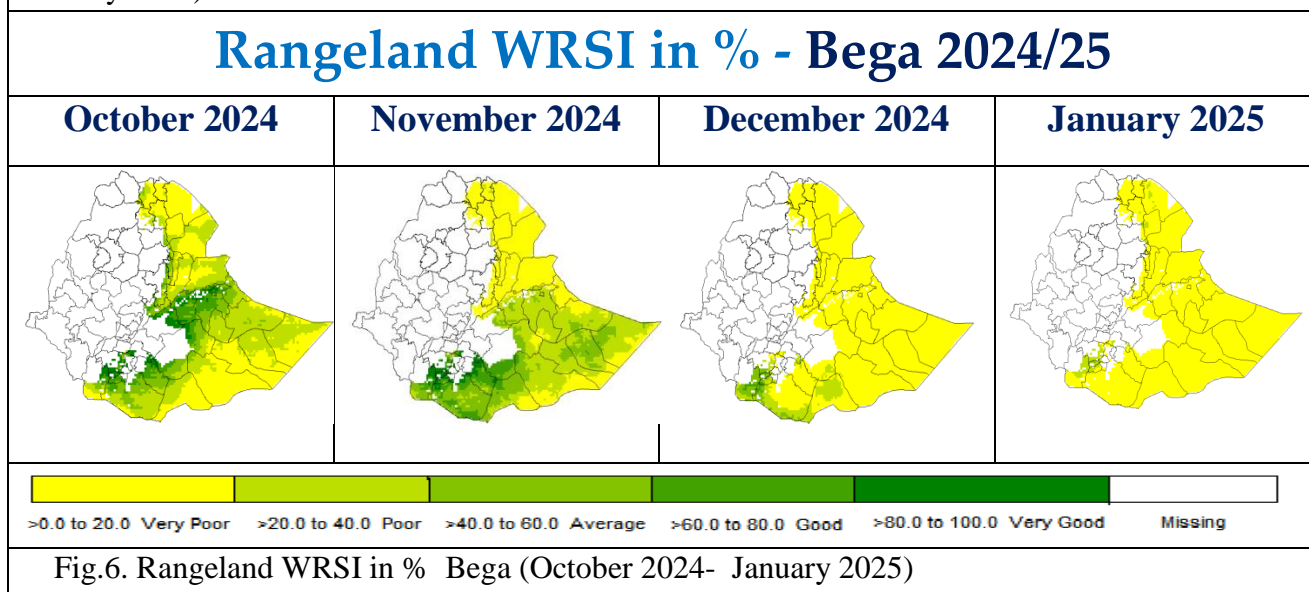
Rangeland WRSI in % - Bega 2024/25

| October 2024 | November 2024 | December 2024 | January 2025 |
|---|---|---|---|

>0.0 to 20.0 Very Poor >20.0 to 40.0 Poor >40.0 to 60.0 Average >60.0 to 80.0 Good >80.0 to 100.0 Very Good Missing

Fig.6. Rangeland WRSI in % Bega (October 2024- January 2025)